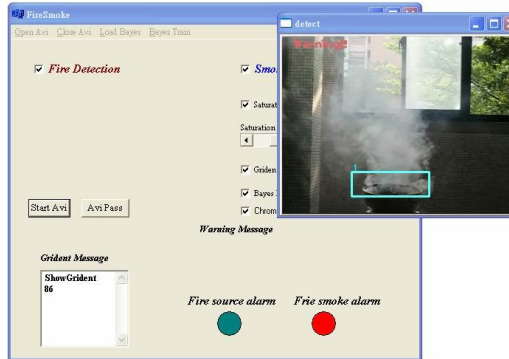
FireSmoke

Open Avi Close Avi Load Bayes Bayes Train

☑ Fire Detection

☑ Smo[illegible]

☑ Saturat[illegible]

Saturation

☑ Griden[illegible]

☑ Bayes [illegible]

☑ Chrom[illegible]

Start Avi

Avi Pass

Warning Message

Grident Message

ShowGrident
86

Fire source alarm

Frie smoke alarm

detect

Warning!!!